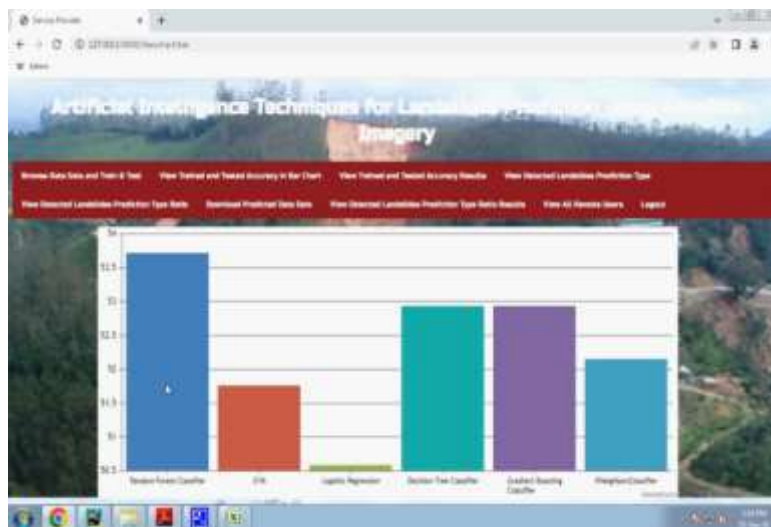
Service Provider

Artificial Intelligence Techniques for Landslide Prediction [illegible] Imagery

Browse Data Sets and Train & Test
View Trained and Tested Accuracy in Bar Chart
View Trained and Tested Accuracy Results
View Detected Landslides Prediction Type
View Detected Landslides Prediction Type Ratio
Download Predicted Data Sets
View Detected Landslides Prediction Type Ratio Results
View All Remote Users
Logout

54
53.5
53
52.5
52
51.5
51
50.5

Random Forest Classifier
SVM
Logistic Regression
Decision Tree Classifier
Gradient Boosting Classifier
KNeighborsClassifier